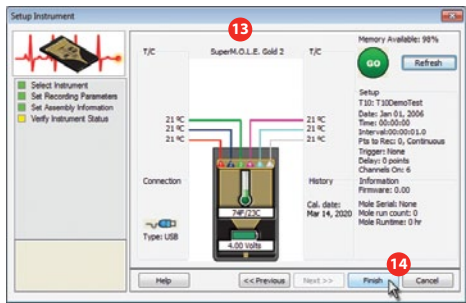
Setup Instrument

Select Instrument
Set Recording Parameters
Set Assembly Information
Verify Instrument Status

13

T/C
SuperM.O.L.E. Gold 2
T/C

Memory Available: 98%

GO
Refresh

21 ºC
21 ºC
21 ºC

21 ºC
21 ºC
21 ºC

Setup
T10: T10DemoTest
Date: Jan 01, 2006
Time: 00:00:00
Interval:00:00:01.0
Pts to Rec: 0, Continuous
Trigger: None
Delay: 0 points
Channels On: 6

Connection

History

Information
Firmware: 0.00

74ºF/23C

Cal. date:
Mar 14, 2020

Mole Serial: None
Mole run count: 0
Mole Runtime: 0 hr

Type: USB

4.00 Volts

14

Help
<< Previous
Next >>
Finish
Cancel